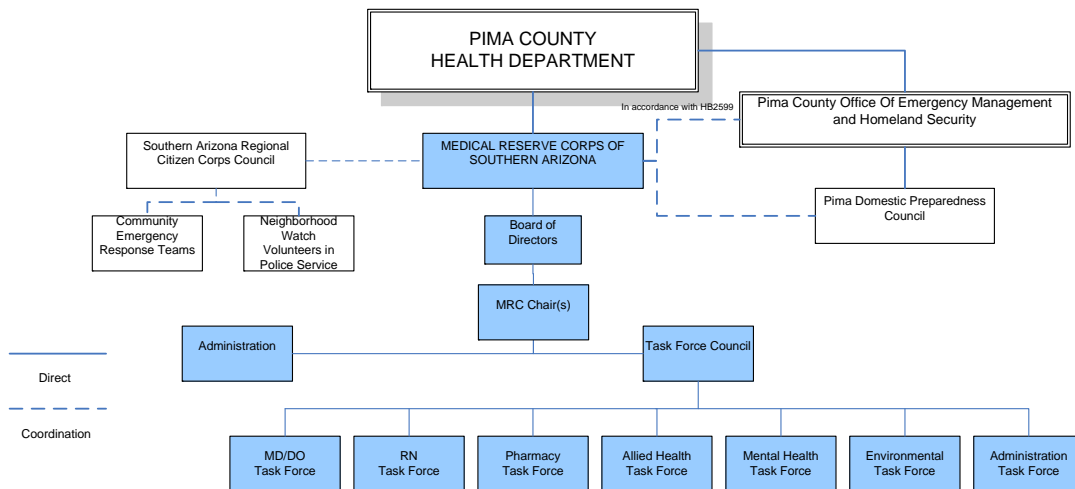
PIMA COUNTY
HEALTH DEPARTMENT

In accordance with HB2599

Pima County Office Of Emergency Management and Homeland Security

Southern Arizona Regional Citizen Corps Council

MEDICAL RESERVE CORPS OF SOUTHERN ARIZONA

Pima Domestic Preparedness Council

Community Emergency Response Teams

Neighborhood Watch Volunteers in Police Service

Board of Directors

MRC Chair(s)

Administration

Task Force Council

Direct

Coordination

MD/DO Task Force

RN Task Force

Pharmacy Task Force

Allied Health Task Force

Mental Health Task Force

Environmental Task Force

Administration Task Force